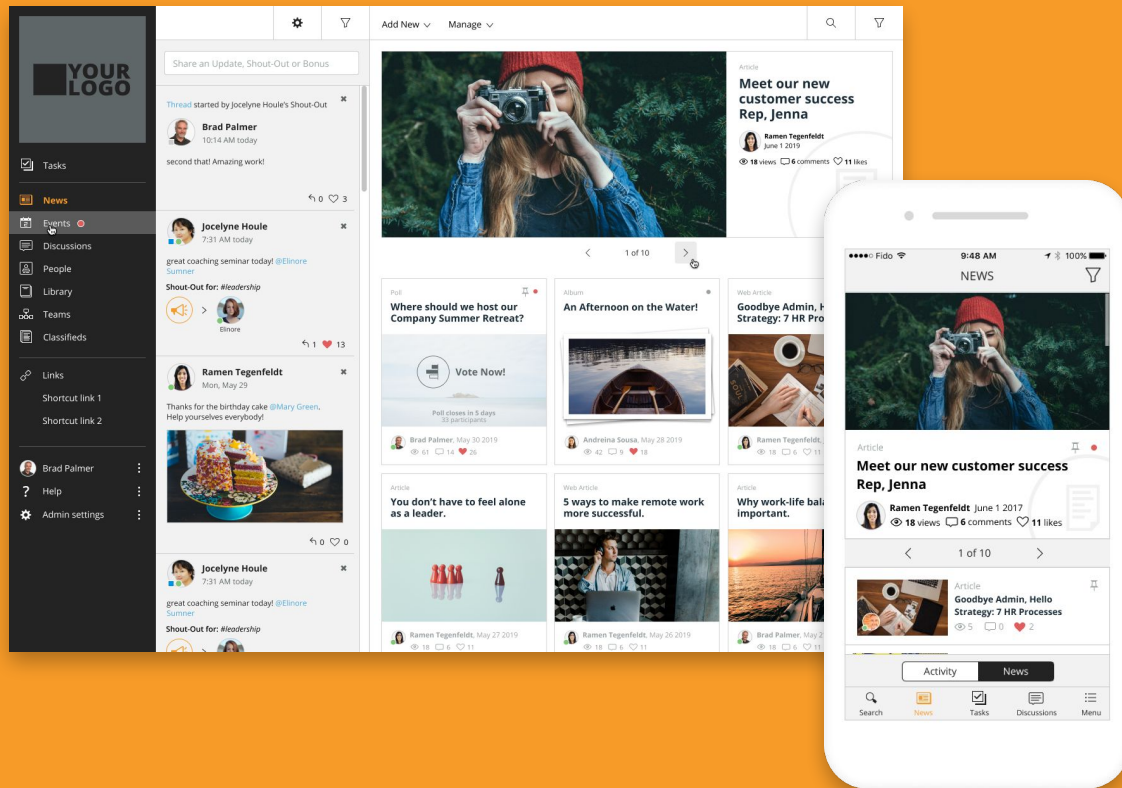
YOUR LOGO

Tasks

News

Events

Discussions

People

Library

Teams

Classifieds

Links

Shortcut link 1

Shortcut link 2

Brad Palmer

Help

Admin settings

Share an Update, Shout-Out or Bonus

Thread started by Jocelyne Houle's Shout-Out

Brad Palmer
10:14 AM today

second that! Amazing work!

0 3

Jocelyne Houle
7:31 AM today

great coaching seminar today! @Elinore Sumner

Shout-Out for: #leadership

Elinore

1 13

Ramen Tegenfeldt
Mon, May 29

Thanks for the birthday cake @Mary Green. Help yourselves everybody!

0 0

Jocelyne Houle
7:31 AM today

great coaching seminar today! @Elinore Sumner

Shout-Out for: #leadership

Add New Manage

Article

Meet our new customer success Rep, Jenna

Ramen Tegenfeldt
June 1 2019

18 views 6 comments 11 likes

1 of 10

Poll

Where should we host our Company Summer Retreat?

Vote Now!

Poll closes in 5 days
33 participants

Brad Palmer, May 30 2019

61 14 26

Album

An Afternoon on the Water!

Andreina Sousa, May 28 2019

42 9 18

Web Article

Goodbye Admin, H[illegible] Strategy: 7 HR Pro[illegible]

Ramen Tegenfeldt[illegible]

18 6 11

Article

You don't have to feel alone as a leader.

Ramen Tegenfeldt, May 27 2019

18 6 11

Web Article

5 ways to make remote work more successful.

Ramen Tegenfeldt, May 26 2019

18 6 11

Web Article

Why work-life bal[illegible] important.

Brad Palmer, May 2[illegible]

18 6 11

Fido 9:48 AM 100%

NEWS

Article

Meet our new customer success Rep, Jenna

Ramen Tegenfeldt June 1 2017

18 views 6 comments 11 likes

1 of 10

Article

Goodbye Admin, Hello Strategy: 7 HR Processes

5 0 2

Activity News

Search News Tasks Discussions Menu